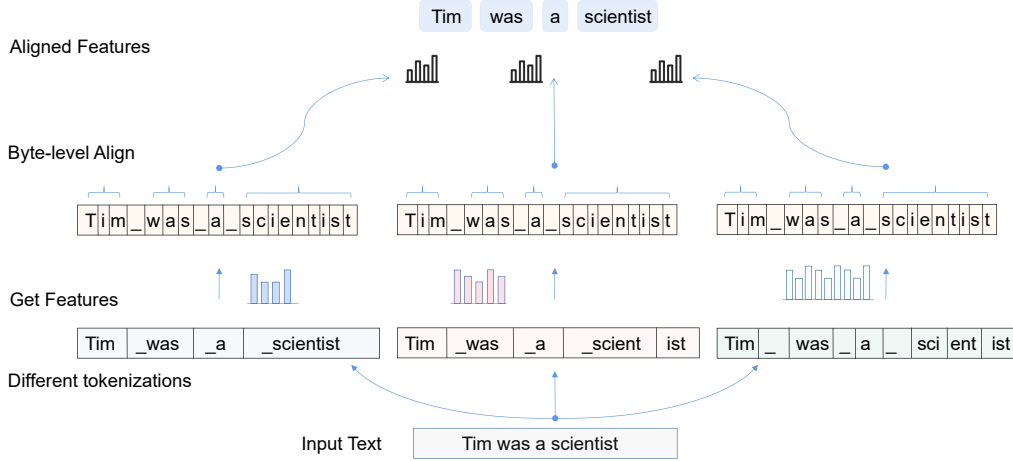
Tim was a scientist

Aligned Features

Byte-level Align

| T | i | m | _ | w | a | s | _ | a | _ | s | c | i | e | n | t | i | s | t |
|---|---|---|---|---|---|---|---|---|---|---|---|---|---|---|---|---|---|---|

| T | i | m | _ | w | a | s | _ | a | _ | s | c | i | e | n | t | i | s | t |
|---|---|---|---|---|---|---|---|---|---|---|---|---|---|---|---|---|---|---|

| T | i | m | _ | w | a | s | _ | a | _ | s | c | i | e | n | t | i | s | t |
|---|---|---|---|---|---|---|---|---|---|---|---|---|---|---|---|---|---|---|

Get Features

| Tim | _was | _a | _scientist |
|---|---|---|---|

| Tim | _was | _a | _scient | ist |
|---|---|---|---|---|

| Tim | _ | was | _ | a | _ | sci | ent | ist |
|---|---|---|---|---|---|---|---|---|

Different tokenizations

Input Text Tim was a scientist